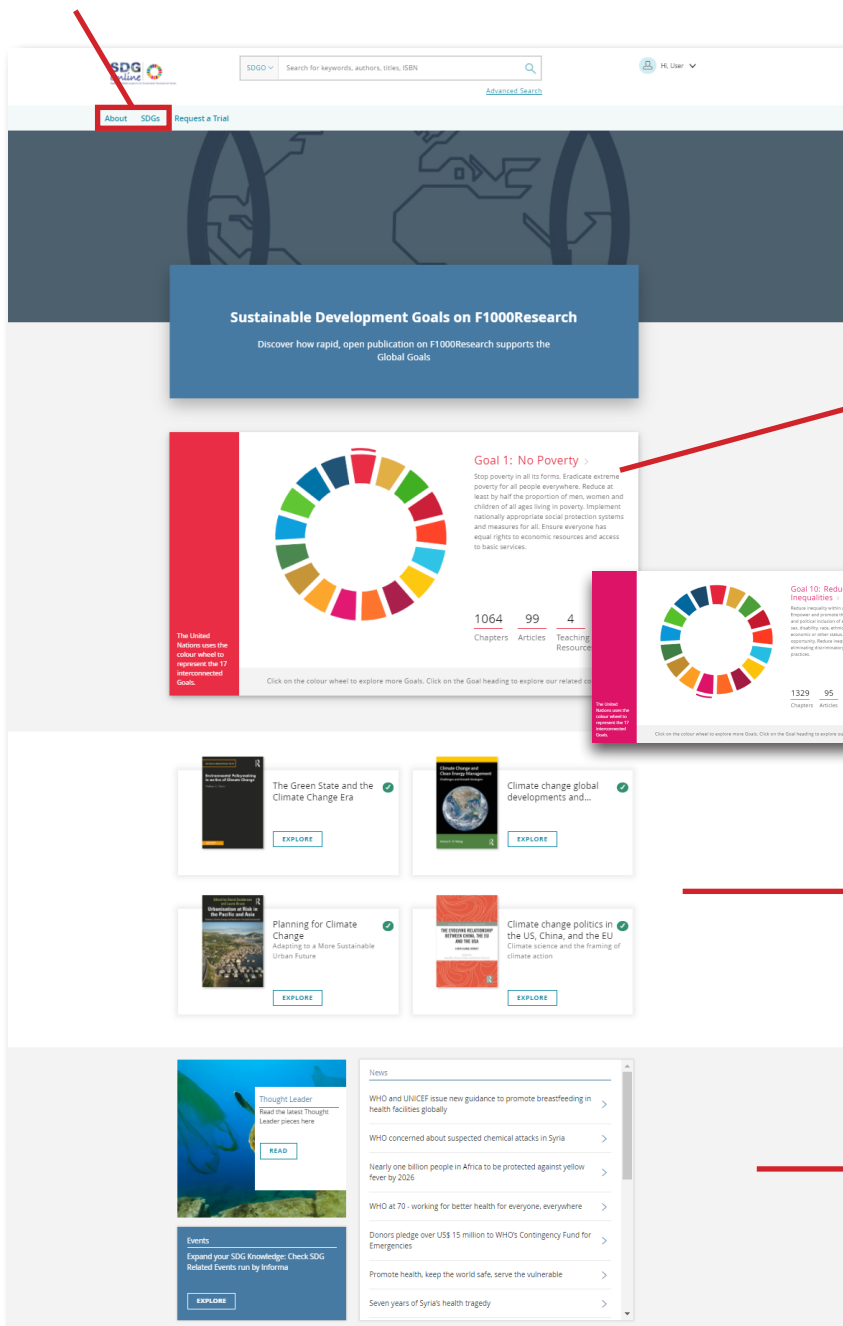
SDG Online

SDGO Search for keywords, authors, titles, ISBN

Advanced Search

Hi, User

About SDGs Request a Trial

Sustainable Development Goals on F1000Research

Discover how rapid, open publication on F1000Research supports the Global Goals

Goal 1: No Poverty

Stop poverty in all its forms. Eradicate extreme poverty for all people everywhere. Reduce at least by half the proportion of men, women and children of all ages living in poverty. Implement nationally appropriate social protection systems and measures for all. Ensure everyone has equal rights to economic resources and access to basic services.

1064 Chapters 99 Articles 4 Teaching Resources

The United Nations uses the colour wheel to represent the 17 interconnected Goals.

Click on the colour wheel to explore more Goals. Click on the Goal heading to explore our related co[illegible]

Goal 10: Redu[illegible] Inequalities

1329 Chapters 95 Articles

The United Nations uses the colour wheel to represent the 17 interconnected Goals.

Click on the colour wheel to explore more Goals. Click on the Goal heading to explore ou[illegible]

Environmental Policymaking in an Era of Climate Change

The Green State and the Climate Change Era

EXPLORE

Climate Change and Clean Energy Management

Climate change global developments and...

EXPLORE

Urbanisation at Risk in the Pacific and Asia

Planning for Climate Change
Adapting to a More Sustainable Urban Future

EXPLORE

THE EVOLVING RELATIONSHIP BETWEEN CHINA, THE EU AND THE USA

Climate change politics in the US, China, and the EU
Climate science and the framing of climate action

EXPLORE

Thought Leader
Read the latest Thought Leader pieces here

READ

Events
Expand your SDG Knowledge: Check SDG Related Events run by Informa

EXPLORE

News

WHO and UNICEF issue new guidance to promote breastfeeding in health facilities globally

WHO concerned about suspected chemical attacks in Syria

Nearly one billion people in Africa to be protected against yellow fever by 2026

WHO at 70 - working for better health for everyone, everywhere

Donors pledge over US$ 15 million to WHO's Contingency Fund for Emergencies

Promote health, keep the world safe, serve the vulnerable

Seven years of Syria's health tragedy